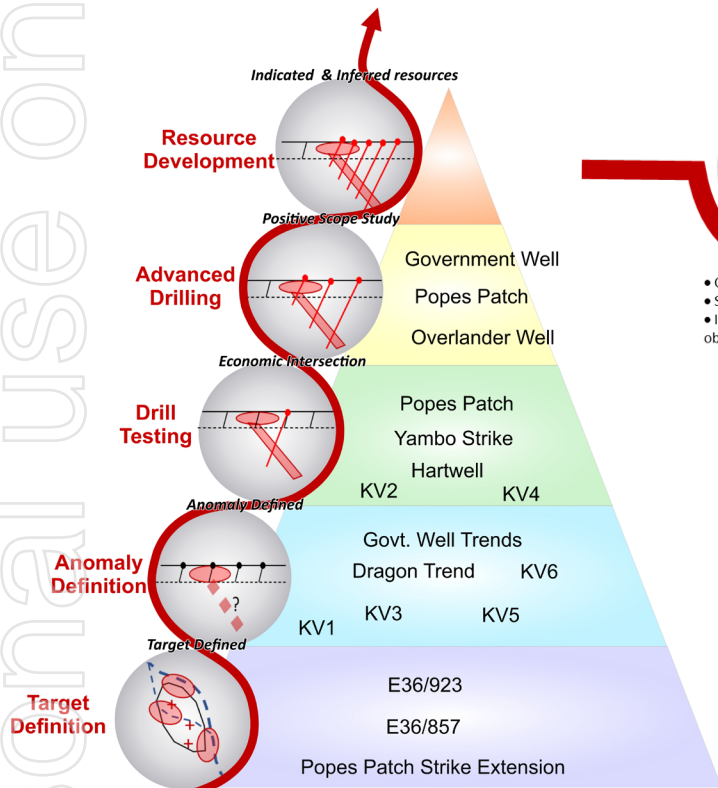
sonal use on

Indicated & Inferred resources

Resource Development

Positive Scope Study

Advanced Drilling

Government Well

Popes Patch

Overlander Well

Economic Intersection

Drill Testing

Popes Patch

Yambo Strike

Hartwell

KV2

KV4

Anomaly Defined

Anomaly Definition

Govt. Well Trends

Dragon Trend

KV6

?

KV3

KV5

KV1

Target Defined

Target Definition

+

+

+

E36/923

E36/857

Popes Patch Strike Extension

• C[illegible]
• S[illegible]
• I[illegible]
ob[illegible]